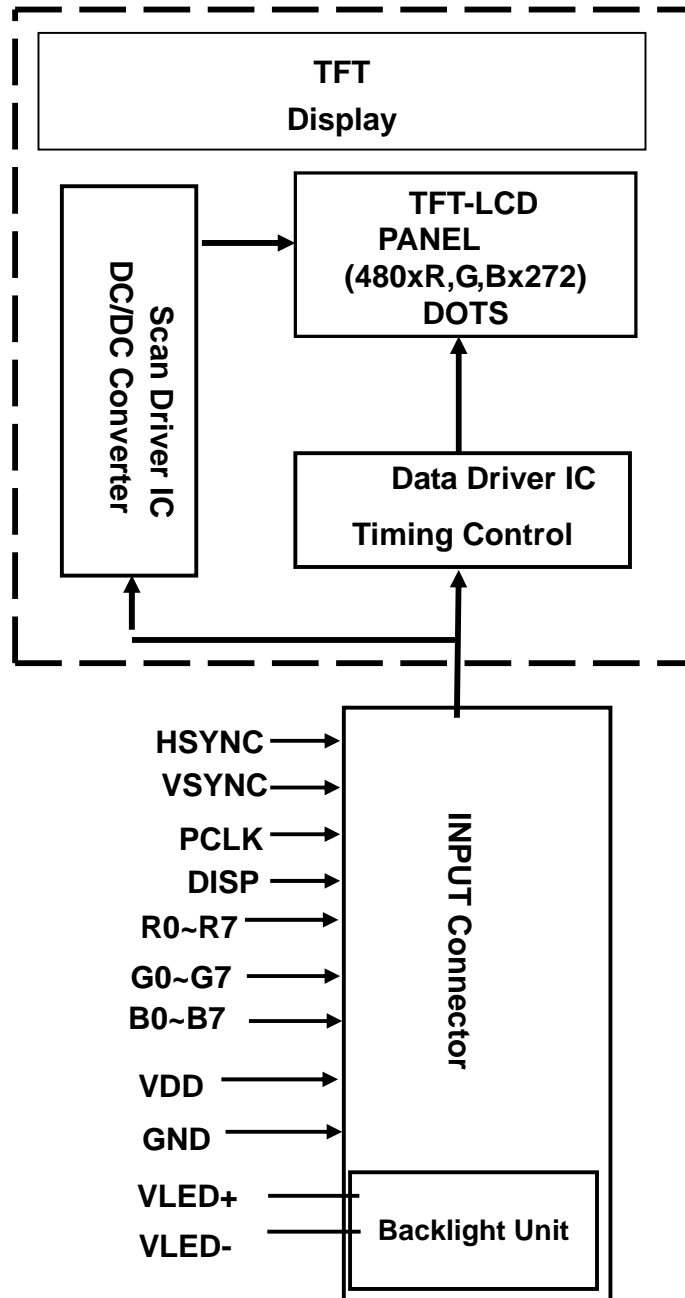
TFT
Display

Scan Driver IC
DC/DC Converter

TFT-LCD
PANEL
(480xR,G,Bx272)
DOTS

Data Driver IC
Timing Control

HSYNC
VSYNC
PCLK
DISP
R0~R7
G0~G7
B0~B7
VDD
GND
VLED+
VLED-

INPUT Connector

Backlight Unit